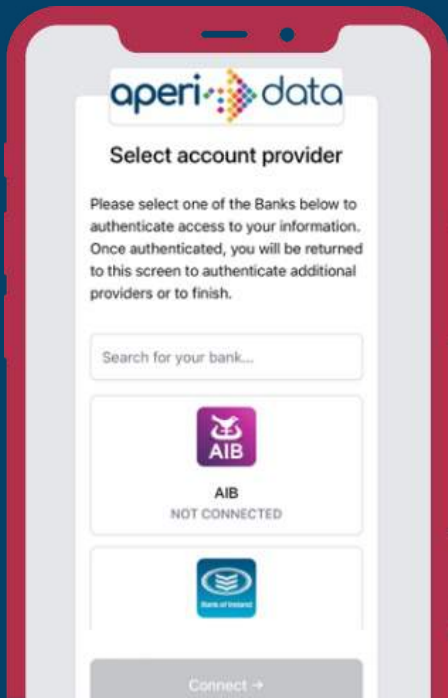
aperi data

Select account provider

Please select one of the Banks below to authenticate access to your information. Once authenticated, you will be returned to this screen to authenticate additional providers or to finish.

Search for your bank...

AIB

AIB
NOT CONNECTED

Bank of Ireland

Connect →